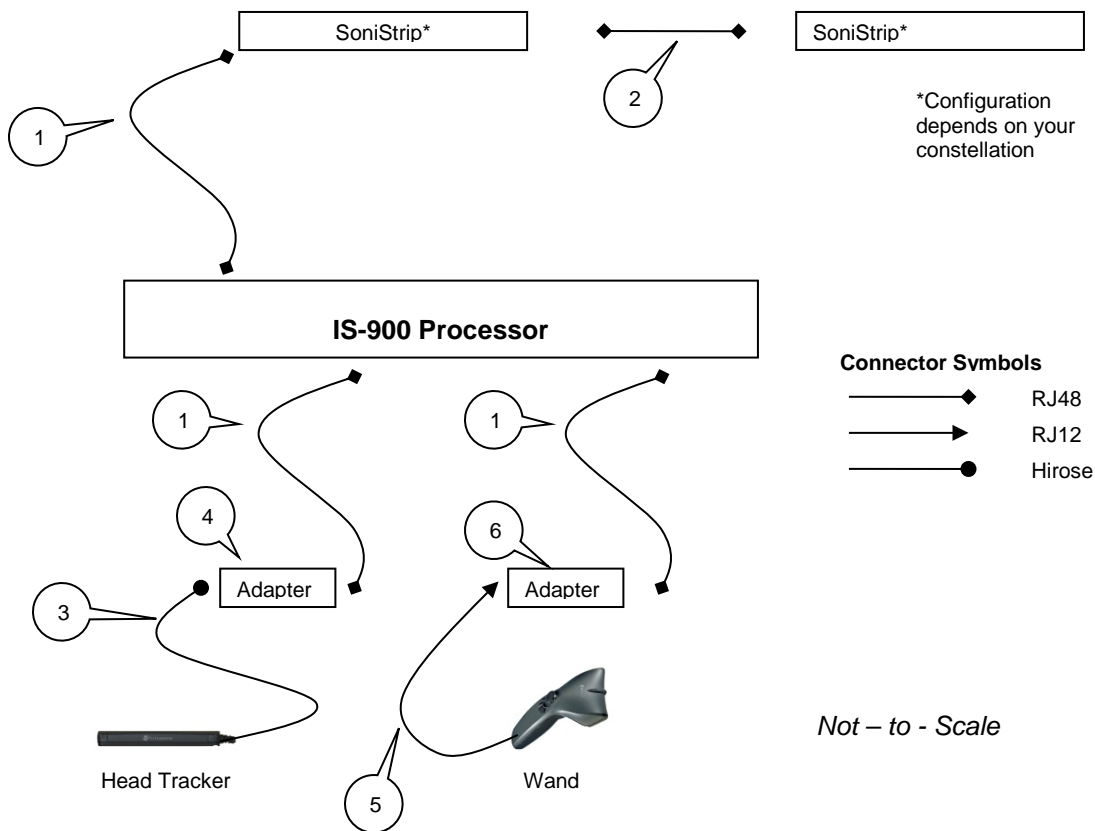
SoniStrip*

SoniStrip*

2

*Configuration depends on your constellation

1

IS-900 Processor

Connector Symbols

RJ48

RJ12

Hirose

1

1

4

6

Adapter

Adapter

3

Not – to - Scale

Head Tracker

Wand

5